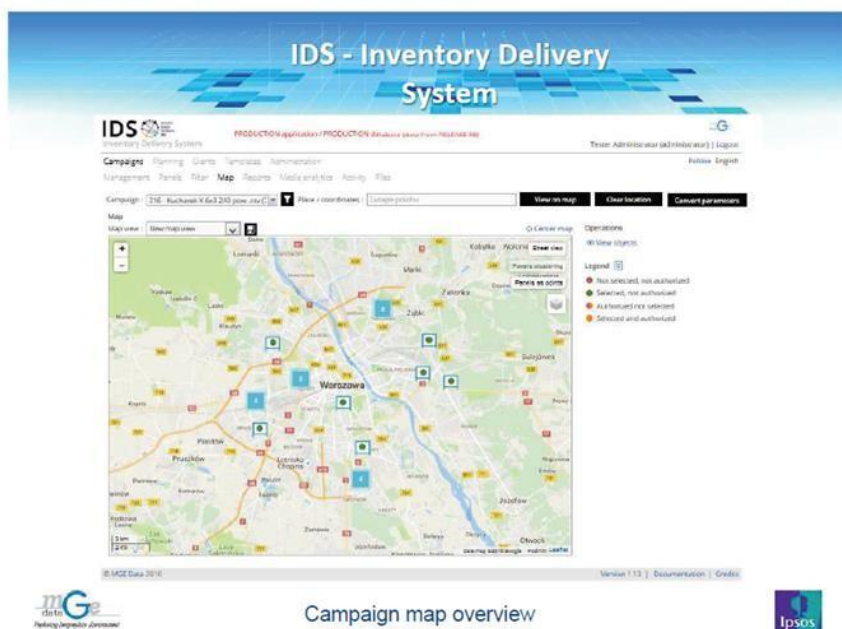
IDS - Inventory Delivery System

IDS
Inventory Delivery System

PRODUCTION application / PRODUCTION database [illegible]

Tester Administrator (administrator) | Logout

Polski English

Campaigns Planning Clients Templates Administration

Management Panels Filter Map Reports Media analytics Activity Files

Campaign: 216 - Kucharski K 6x3 240 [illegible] | Place / coordinates: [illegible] | View on map | Clear location | Convert parameters

Map

Map view: New map view

Cancel map

Street view

Panels clustering

Panels as points

Operations

View objects

Legend

Not selected, not authorized

Selected, not authorized

Authorized not selected

Selected and authorized

Warszawa

Marki

Ząbki

Zielonka

Kobyłka

Pruszków

Piastów

Józefów

Otwock

Sulejówek

© MGE Data 2016

Version 1.13 | Documentation | Credits

mGe data

Campaign map overview

Ipsos